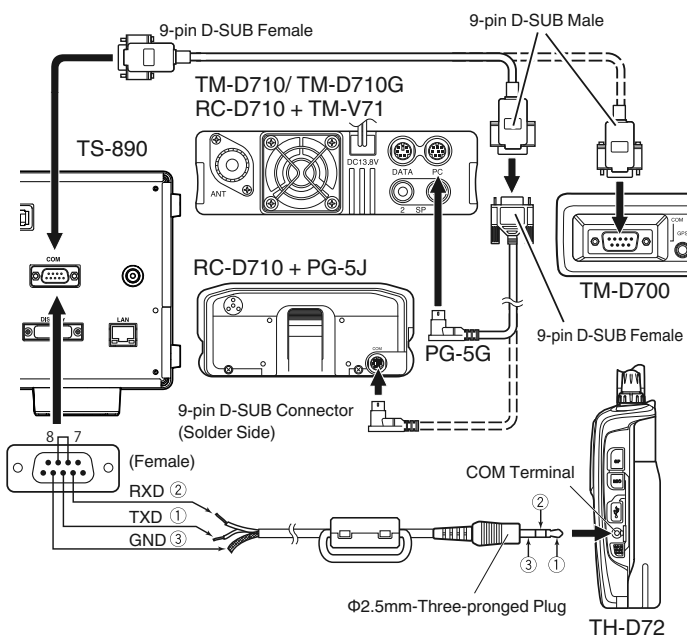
9-pin D-SUB Female

9-pin D-SUB Male

TM-D710/ TM-D710G
RC-D710 + TM-V71

TS-890

DC13.8V

ANT

DATA

PC

2 SP

COM

LAN

TM-D700

RC-D710 + PG-5J

9-pin D-SUB Female

PG-5G

COM

9-pin D-SUB Connector
(Solder Side)

8 7

(Female)

COM Terminal

RXD ②

TXD ①

GND ③

②

③ ①

Φ2.5mm-Three-pronged Plug

TH-D72